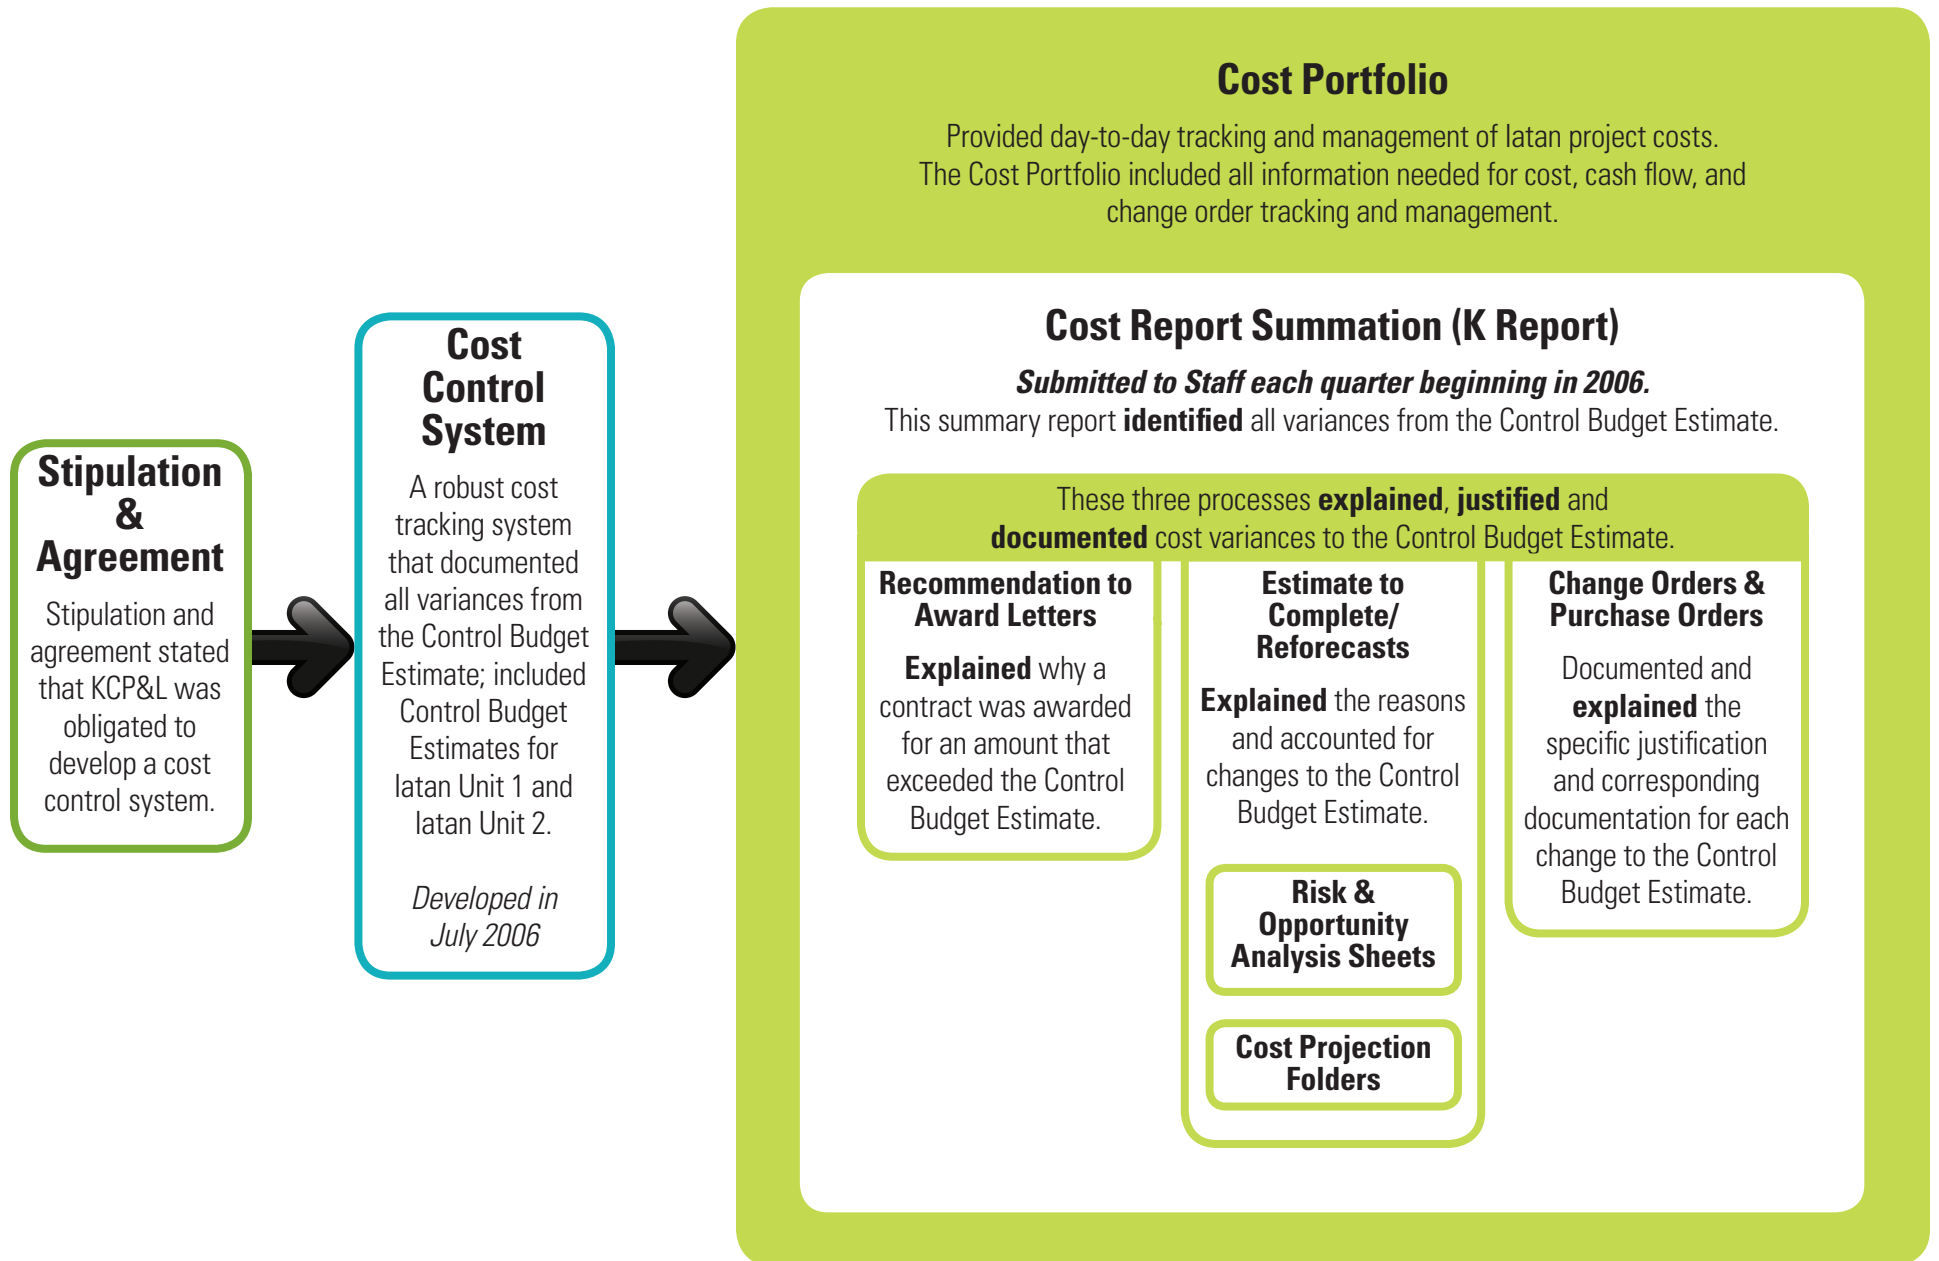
Stipulation & Agreement

Stipulation and agreement stated that KCP&L was obligated to develop a cost control system.

Cost Control System

A robust cost tracking system that documented all variances from the Control Budget Estimate; included Control Budget Estimates for Iatan Unit 1 and Iatan Unit 2.

*Developed in July 2006*

Cost Portfolio

Provided day-to-day tracking and management of Iatan project costs. The Cost Portfolio included all information needed for cost, cash flow, and change order tracking and management.

Cost Report Summation (K Report)

***Submitted to Staff each quarter beginning in 2006.***
This summary report **identified** all variances from the Control Budget Estimate.

These three processes **explained**, **justified** and **documented** cost variances to the Control Budget Estimate.

Recommendation to Award Letters

**Explained** why a contract was awarded for an amount that exceeded the Control Budget Estimate.

Estimate to Complete/ Reforecasts

**Explained** the reasons and accounted for changes to the Control Budget Estimate.

Risk & Opportunity Analysis Sheets

Cost Projection Folders

Change Orders & Purchase Orders

Documented and **explained** the specific justification and corresponding documentation for each change to the Control Budget Estimate.